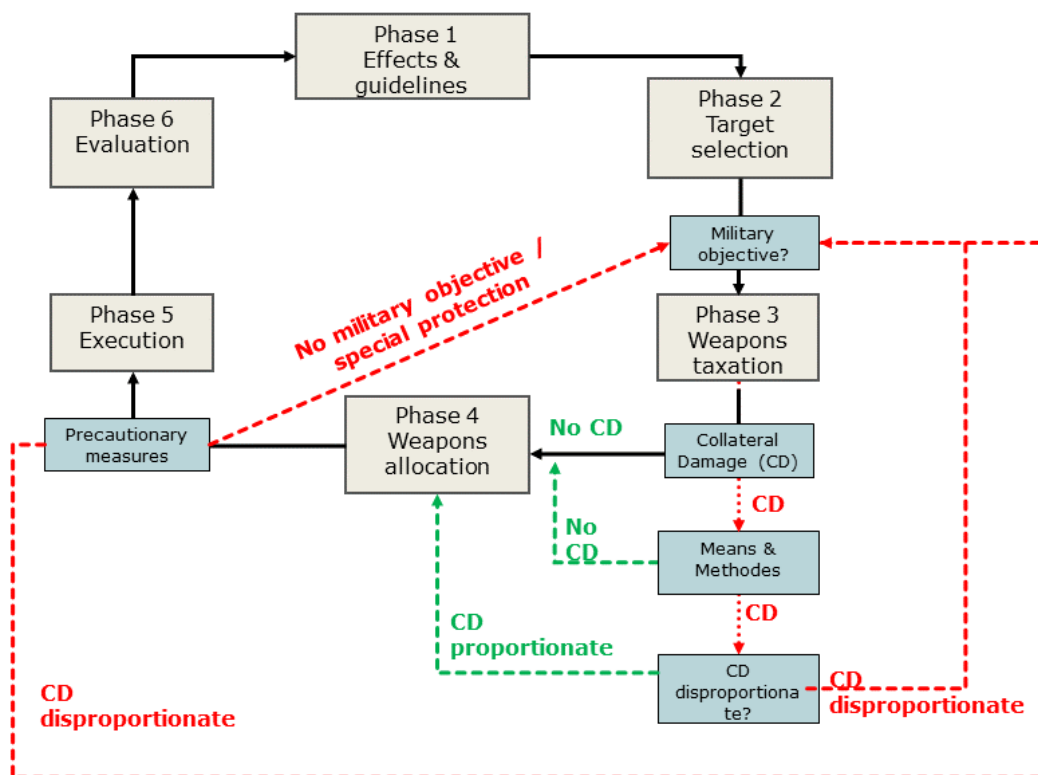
Phase 1
Effects &
guidelines

Phase 2
Target
selection

Phase 6
Evaluation

Military
objective?

Phase 5
Execution

No military objective /
special protection

Phase 3
Weapons
taxation

Precautionary
measures

Phase 4
Weapons
allocation

No CD

Collateral
Damage (CD)

CD

No
CD

Means &
Methodes

CD

CD
proportionate

CD
disproportionate?

CD
disproportionate

CD
disproportionate